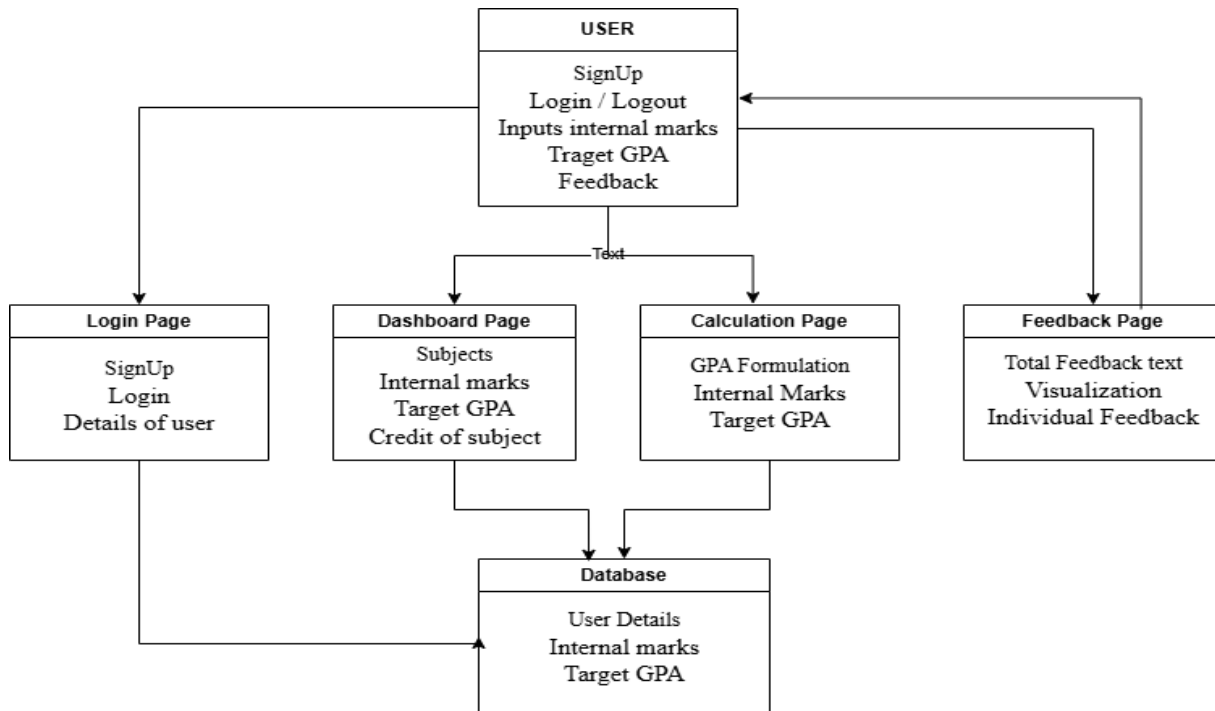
USER

SignUp
Login / Logout
Inputs internal marks
Traget GPA
Feedback

Text

Login Page

SignUp
Login
Details of user

Dashboard Page

Subjects
Internal marks
Target GPA
Credit of subject

Calculation Page

GPA Formulation
Internal Marks
Target GPA

Feedback Page

Total Feedback text
Visualization
Individual Feedback

Database

User Details
Internal marks
Target GPA